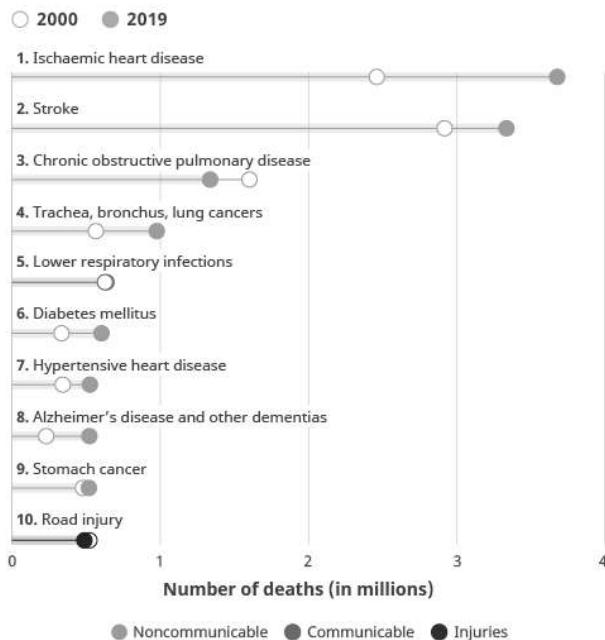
2000 2019

**1.** Ischaemic heart disease

**2.** Stroke

**3.** Chronic obstructive pulmonary disease

**4.** Trachea, bronchus, lung cancers

**5.** Lower respiratory infections

**6.** Diabetes mellitus

**7.** Hypertensive heart disease

**8.** Alzheimer's disease and other dementias

**9.** Stomach cancer

**10.** Road injury

0 1 2 3 4

**Number of deaths (in millions)**

Noncommunicable Communicable Injuries